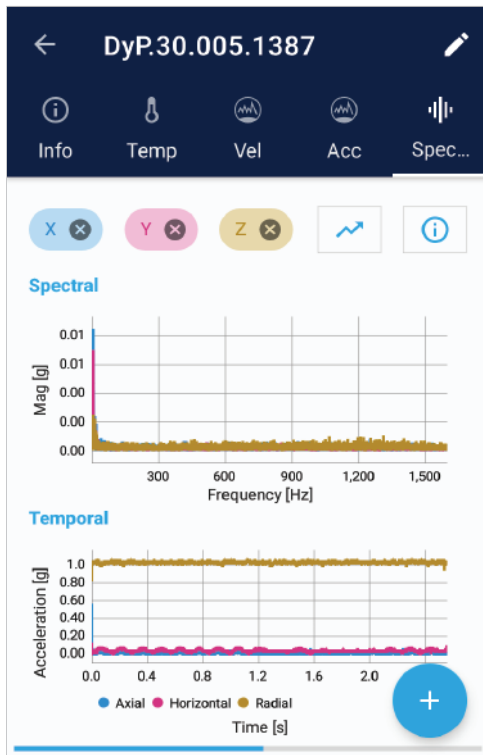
DyP.30.005.1387

Info
Temp
Vel
Acc
Spec...

X
Y
Z

Spectral

0.01
0.01
0.00
0.00
0.00
Mag [g]
300
600
900
1,200
1,500
Frequency [Hz]

Temporal

1.0
0.80
0.60
0.40
0.20
0.00
Acceleration [g]
0.0
0.4
0.8
1.2
1.6
2.0
Axial
Horizontal
Radial
Time [s]

+